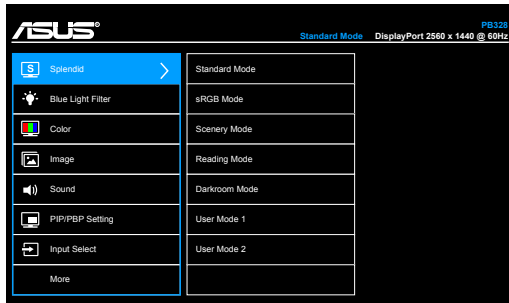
ASUS®

PB328
Standard Mode DisplayPort 2560 x 1440 @ 60Hz

S Splendid
Blue Light Filter
Color
Image
Sound
PIP/PBP Setting
Input Select
More

Standard Mode
sRGB Mode
Scenery Mode
Reading Mode
Darkroom Mode
User Mode 1
User Mode 2